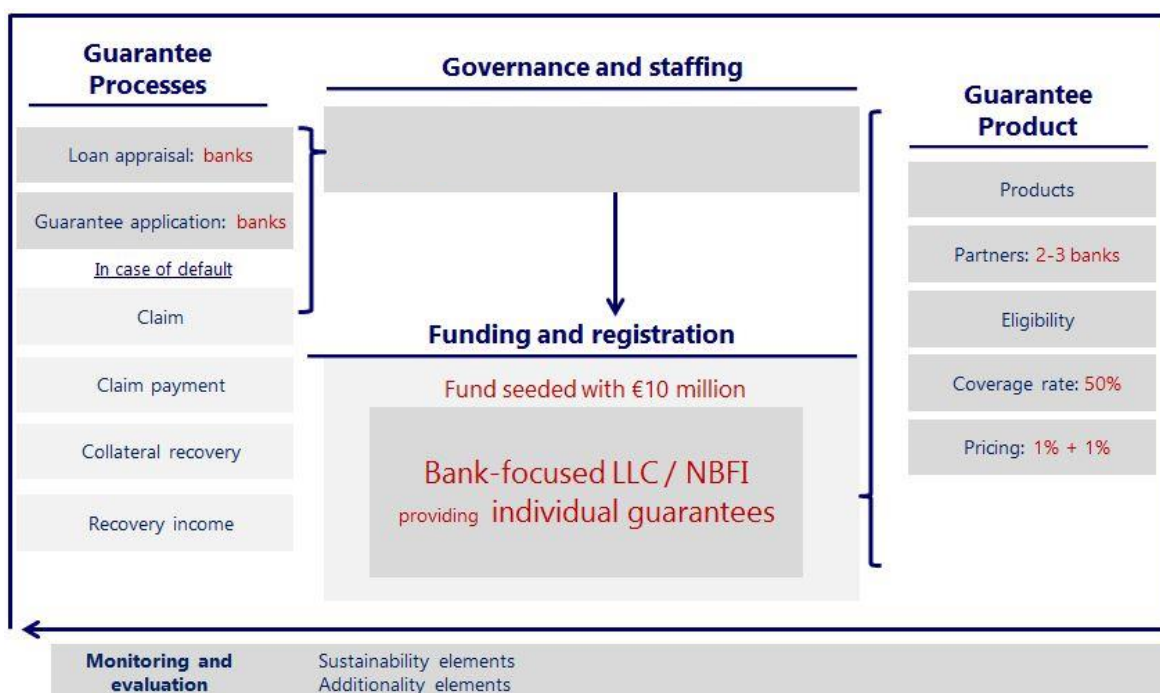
Guarantee Processes

Loan appraisal: banks

Guarantee application: banks

In case of default

Claim

Claim payment

Collateral recovery

Recovery income

Governance and staffing

Funding and registration

Fund seeded with €10 million

Bank-focused LLC / NBFI providing individual guarantees

Guarantee Product

Products

Partners: 2-3 banks

Eligibility

Coverage rate: 50%

Pricing: 1% + 1%

Monitoring and evaluation

Sustainability elements
Additionality elements